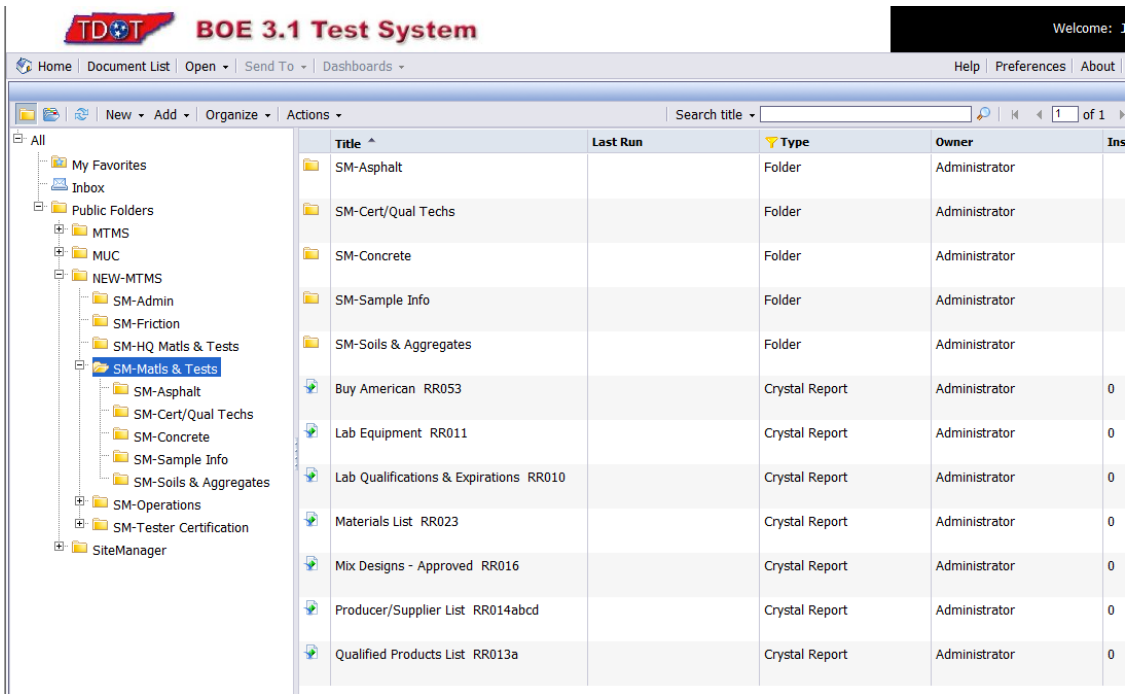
TDOT BOE 3.1 Test System

Welcome: I

Home | Document List | Open ▾ | Send To ▾ | Dashboards ▾

Help | Preferences | About

New ▾ Add ▾ | Organize ▾ | Actions ▾

Search title ▾

1 of 1

All
My Favorites
Inbox
Public Folders
MTMS
MUC
NEW-MTMS
SM-Admin
SM-Friction
SM-HQ Matls & Tests
SM-Matls & Tests
SM-Asphalt
SM-Cert/Qual Techs
SM-Concrete
SM-Sample Info
SM-Soils & Aggregates
SM-Operations
SM-Tester Certification
SiteManager

| Title ^ | Last Run | Type | Owner | Ins |
|---|---|---|---|---|
| SM-Asphalt | | Folder | Administrator | |
| SM-Cert/Qual Techs | | Folder | Administrator | |
| SM-Concrete | | Folder | Administrator | |
| SM-Sample Info | | Folder | Administrator | |
| SM-Soils & Aggregates | | Folder | Administrator | |
| Buy American RR053 | | Crystal Report | Administrator | 0 |
| Lab Equipment RR011 | | Crystal Report | Administrator | 0 |
| Lab Qualifications & Expirations RR010 | | Crystal Report | Administrator | 0 |
| Materials List RR023 | | Crystal Report | Administrator | 0 |
| Mix Designs - Approved RR016 | | Crystal Report | Administrator | 0 |
| Producer/Supplier List RR014abcd | | Crystal Report | Administrator | 0 |
| Qualified Products List RR013a | | Crystal Report | Administrator | 0 |